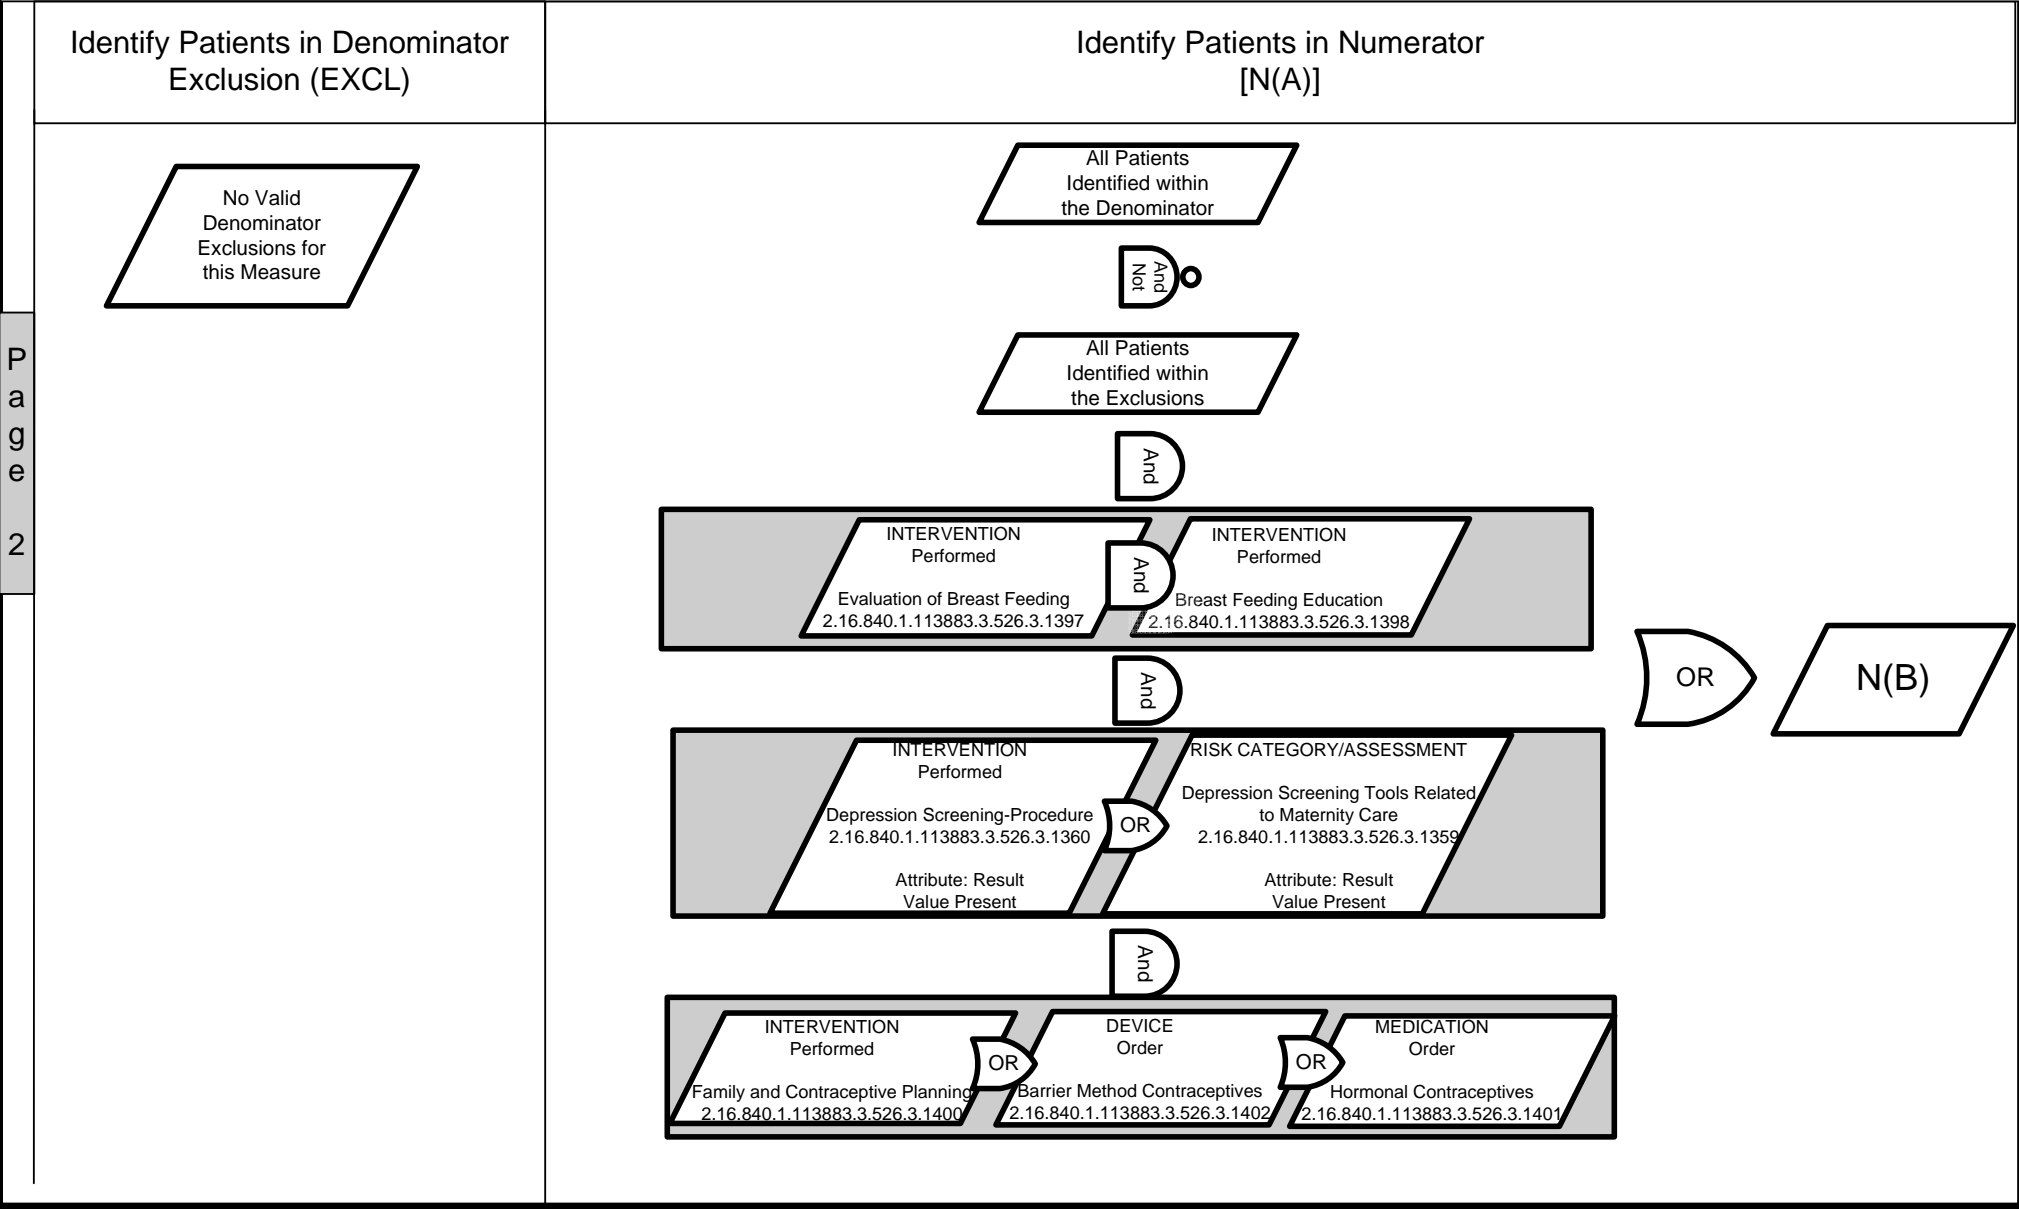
Page 2

Identify Patients in Denominator Exclusion (EXCL)

Identify Patients in Numerator [N(A)]

No Valid Denominator Exclusions for this Measure

All Patients Identified within the Denominator

And Not

All Patients Identified within the Exclusions

And

INTERVENTION Performed

Evaluation of Breast Feeding 2.16.840.1.113883.3.526.3.1397

And

INTERVENTION Performed

Breast Feeding Education 2.16.840.1.113883.3.526.3.1398

And

INTERVENTION Performed

Depression Screening-Procedure 2.16.840.1.113883.3.526.3.1360

Attribute: Result Value Present

OR

RISK CATEGORY/ASSESSMENT

Depression Screening Tools Related to Maternity Care 2.16.840.1.113883.3.526.3.1359

Attribute: Result Value Present

And

INTERVENTION Performed

Family and Contraceptive Planning 2.16.840.1.113883.3.526.3.1400

OR

DEVICE Order

Barrier Method Contraceptives 2.16.840.1.113883.3.526.3.1402

OR

MEDICATION Order

Hormonal Contraceptives 2.16.840.1.113883.3.526.3.1401

OR

N(B)